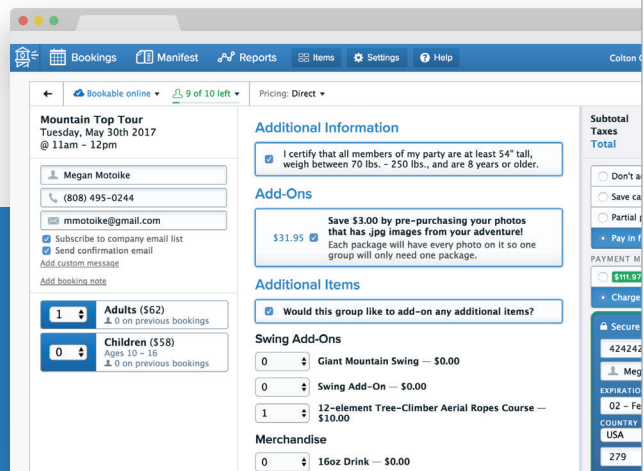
Bookings Manifest Reports Items Settings Help Colton

← Bookable online ▾ 9 of 10 left ▾ Pricing: Direct ▾

Mountain Top Tour
Tuesday, May 30th 2017
@ 11am – 12pm

Megan Motoike
(808) 495–0244
mmotoike@gmail.com
Subscribe to company email list
Send confirmation email
Add custom message

Add booking note

1 Adults ($62)
0 on previous bookings

0 Children ($58)
Ages 10 – 16
0 on previous bookings

Additional Information

I certify that all members of my party are at least 54" tall, weigh between 70 lbs. – 250 lbs., and are 8 years or older.

Add-Ons

$31.95 Save $3.00 by pre-purchasing your photos that has .jpg images from your adventure!
Each package will have every photo on it so one group will only need one package.

Additional Items

Would this group like to add-on any additional items?

Swing Add-Ons

0 Giant Mountain Swing — $0.00

0 Swing Add-On — $0.00

1 12-element Tree-Climber Aerial Ropes Course — $10.00

Merchandise

0 16oz Drink — $0.00

Subtotal
Taxes
Total

Don't a
Save ca
Partial p
Pay in f
PAYMENT M
$111.97
Charge

Secure
424242
Meg
EXPIRATIO
02 – Fe
COUNTRY
USA
279